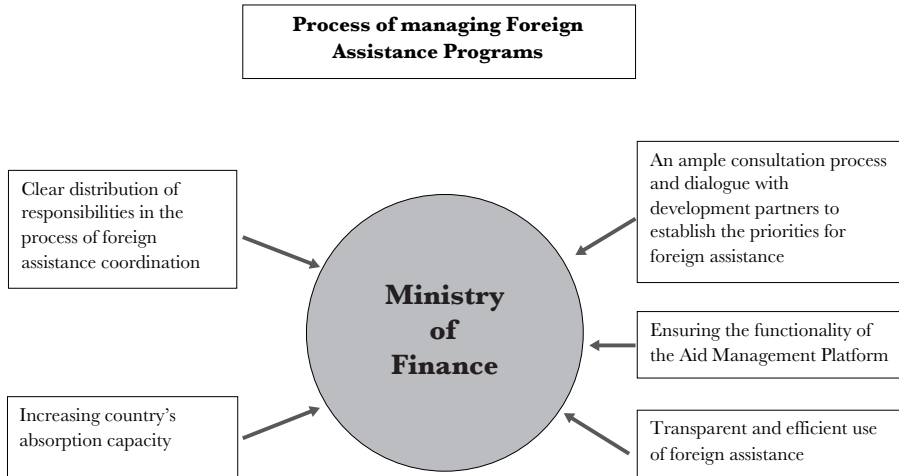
Process of managing Foreign Assistance Programs

Clear distribution of responsibilities in the process of foreign assistance coordination

An ample consultation process and dialogue with development partners to establish the priorities for foreign assistance

Ministry of Finance

Ensuring the functionality of the Aid Management Platform

Increasing country's absorption capacity

Transparent and efficient use of foreign assistance